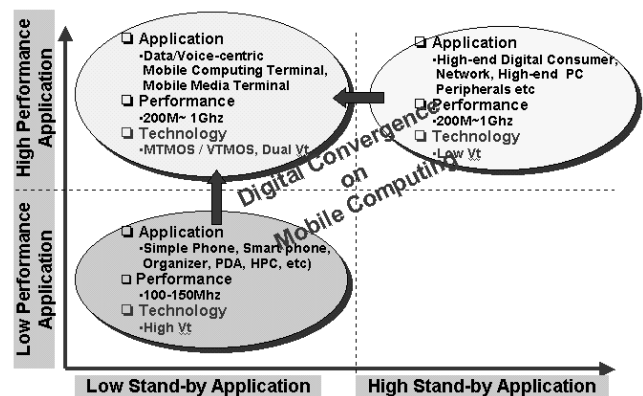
High Performance Application

Low Performance Application

❑ Application
•Data/Voice-centric Mobile Computing Terminal, Mobile Media Terminal
❑ Performance
•200M~ 1Ghz
❑ Technology
•MTMOS / VTMOS, Dual Vt

❑ Application
•High-end Digital Consumer, Network, High-end PC Peripherals etc
❑ Performance
•200M~1Ghz
❑ Technology
•Low Vt

Digital Convergence on Mobile Computing

❑ Application
•Simple Phone, Smart phone, Organizer, PDA, HPC, etc)
❑ Performance
•100-150Mhz
❑ Technology
•High Vt

Low Stand-by Application

High Stand-by Application